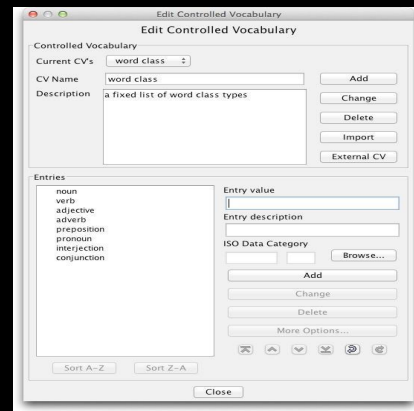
Edit Controlled Vocabulary

Edit Controlled Vocabulary

Controlled Vocabulary

Current CV's word class

CV Name word class

Add

Description a fixed list of word class types

Change

Delete

Import

External CV

Entries

noun
verb
adjective
adverb
preposition
pronoun
interjection
conjunction

Entry value

Entry description

ISO Data Category

Browse...

Add

Change

Delete

More Options...

Sort A-Z

Sort Z-A

Close